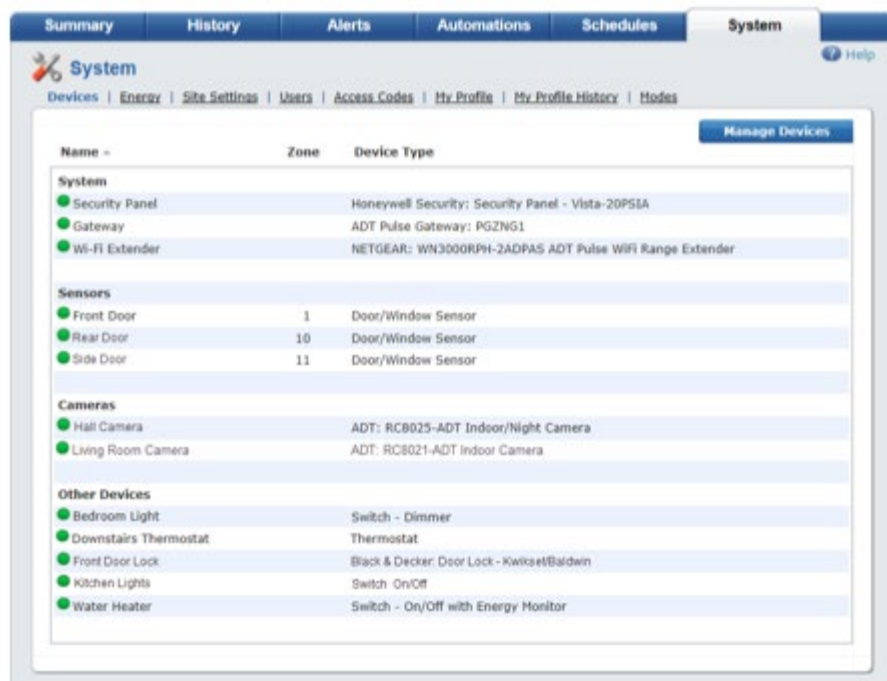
Summary | History | Alerts | Automations | Schedules | System

System

Help

Devices | Energy | Site Settings | Users | Access Codes | My Profile | My Profile History | Modes

Manage Devices

| Name - | Zone | Device Type |
|---|---|---|
| **System** | | |
| Security Panel | | Honeywell Security: Security Panel - Vista-20PSIA |
| Gateway | | ADT Pulse Gateway: PGZNG1 |
| Wi-Fi Extender | | NETGEAR: WN3000RPH-2ADPAS ADT Pulse WiFi Range Extender |
| **Sensors** | | |
| Front Door | 1 | Door/Window Sensor |
| Rear Door | 10 | Door/Window Sensor |
| Side Door | 11 | Door/Window Sensor |
| **Cameras** | | |
| Hall Camera | | ADT: RC8025-ADT Indoor/Night Camera |
| Living Room Camera | | ADT: RC8021-ADT Indoor Camera |
| **Other Devices** | | |
| Bedroom Light | | Switch - Dimmer |
| Downstairs Thermostat | | Thermostat |
| Front Door Lock | | Black & Decker: Door Lock - Kwikset/Baldwin |
| Kitchen Lights | | Switch On/Off |
| Water Heater | | Switch - On/Off with Energy Monitor |